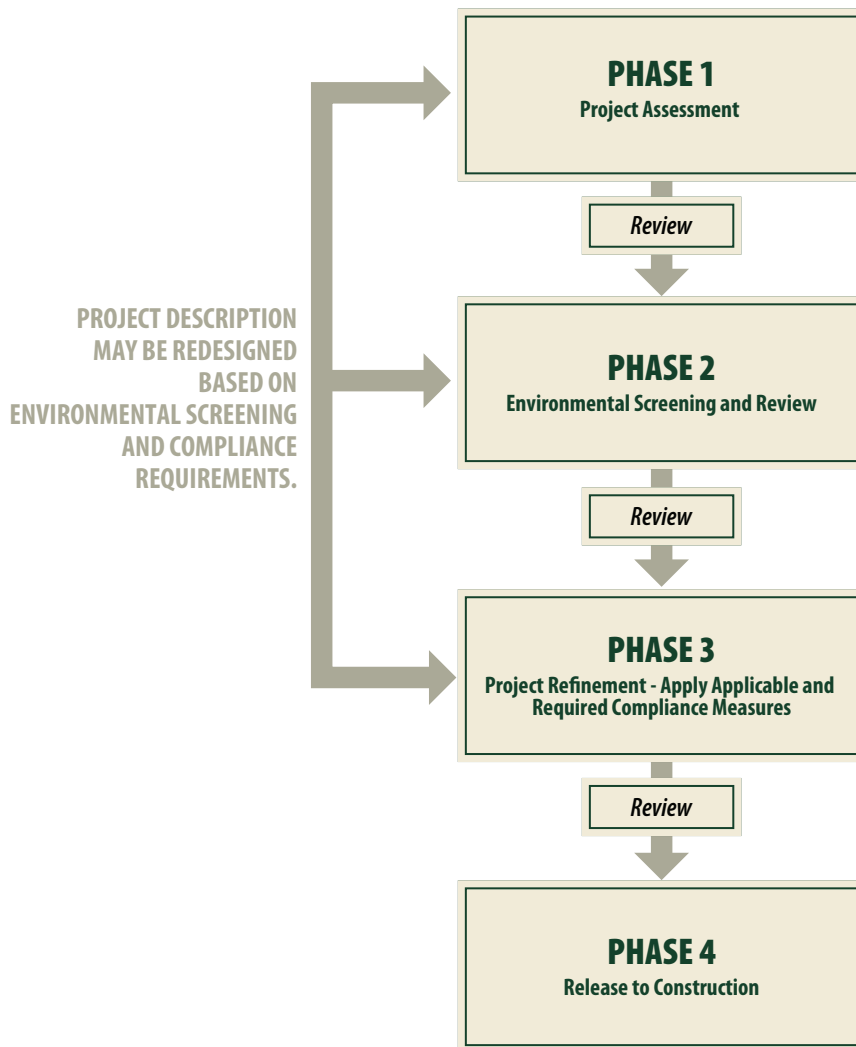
PROJECT DESCRIPTION MAY BE REDESIGNED BASED ON ENVIRONMENTAL SCREENING AND COMPLIANCE REQUIREMENTS.

PHASE 1
Project Assessment

Review

PHASE 2
Environmental Screening and Review

Review

PHASE 3
Project Refinement - Apply Applicable and Required Compliance Measures

Review

PHASE 4
Release to Construction